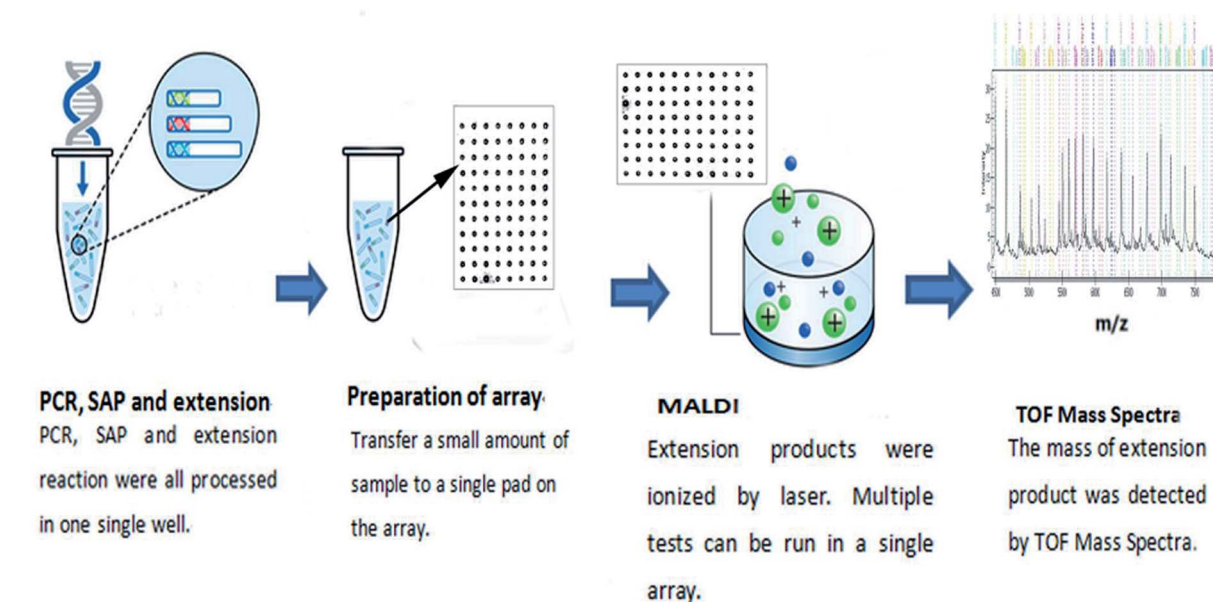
PCR, SAP and extension
PCR, SAP and extension reaction were all processed in one single well.

Preparation of array
Transfer a small amount of sample to a single pad on the array.

MALDI
Extension products were ionized by laser. Multiple tests can be run in a single array.

m/z

TOF Mass Spectra
The mass of extension product was detected by TOF Mass Spectra.